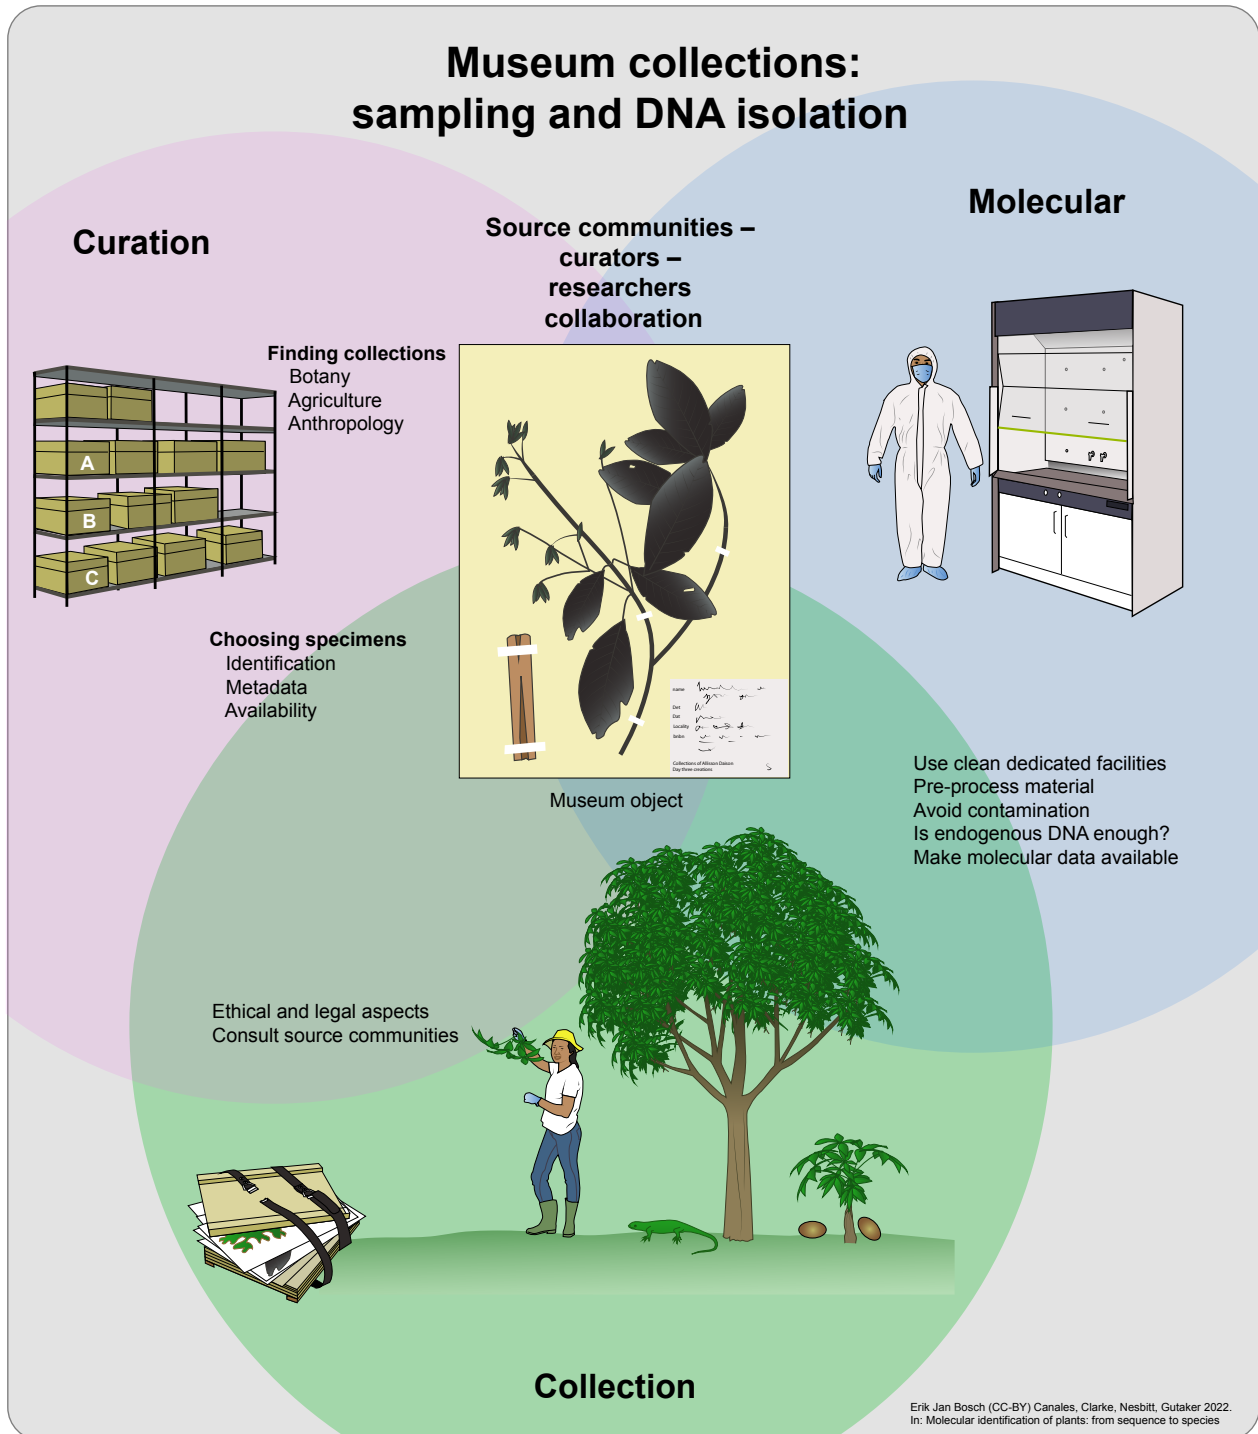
Museum collections:
sampling and DNA isolation

Curation

Source communities – curators – researchers collaboration

Molecular

Finding collections
Botany
Agriculture
Anthropology

A
B
C

Choosing specimens
Identification
Metadata
Availability

name
Det
Dat
Locality
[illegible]
Collections of Allison Dakson
Day three creations

Museum object

Use clean dedicated facilities
Pre-process material
Avoid contamination
Is endogenous DNA enough?
Make molecular data available

Ethical and legal aspects
Consult source communities

Collection

Erik Jan Bosch (CC-BY) Canales, Clarke, Nesbitt, Gutaker 2022.
In: Molecular identification of plants: from sequence to species